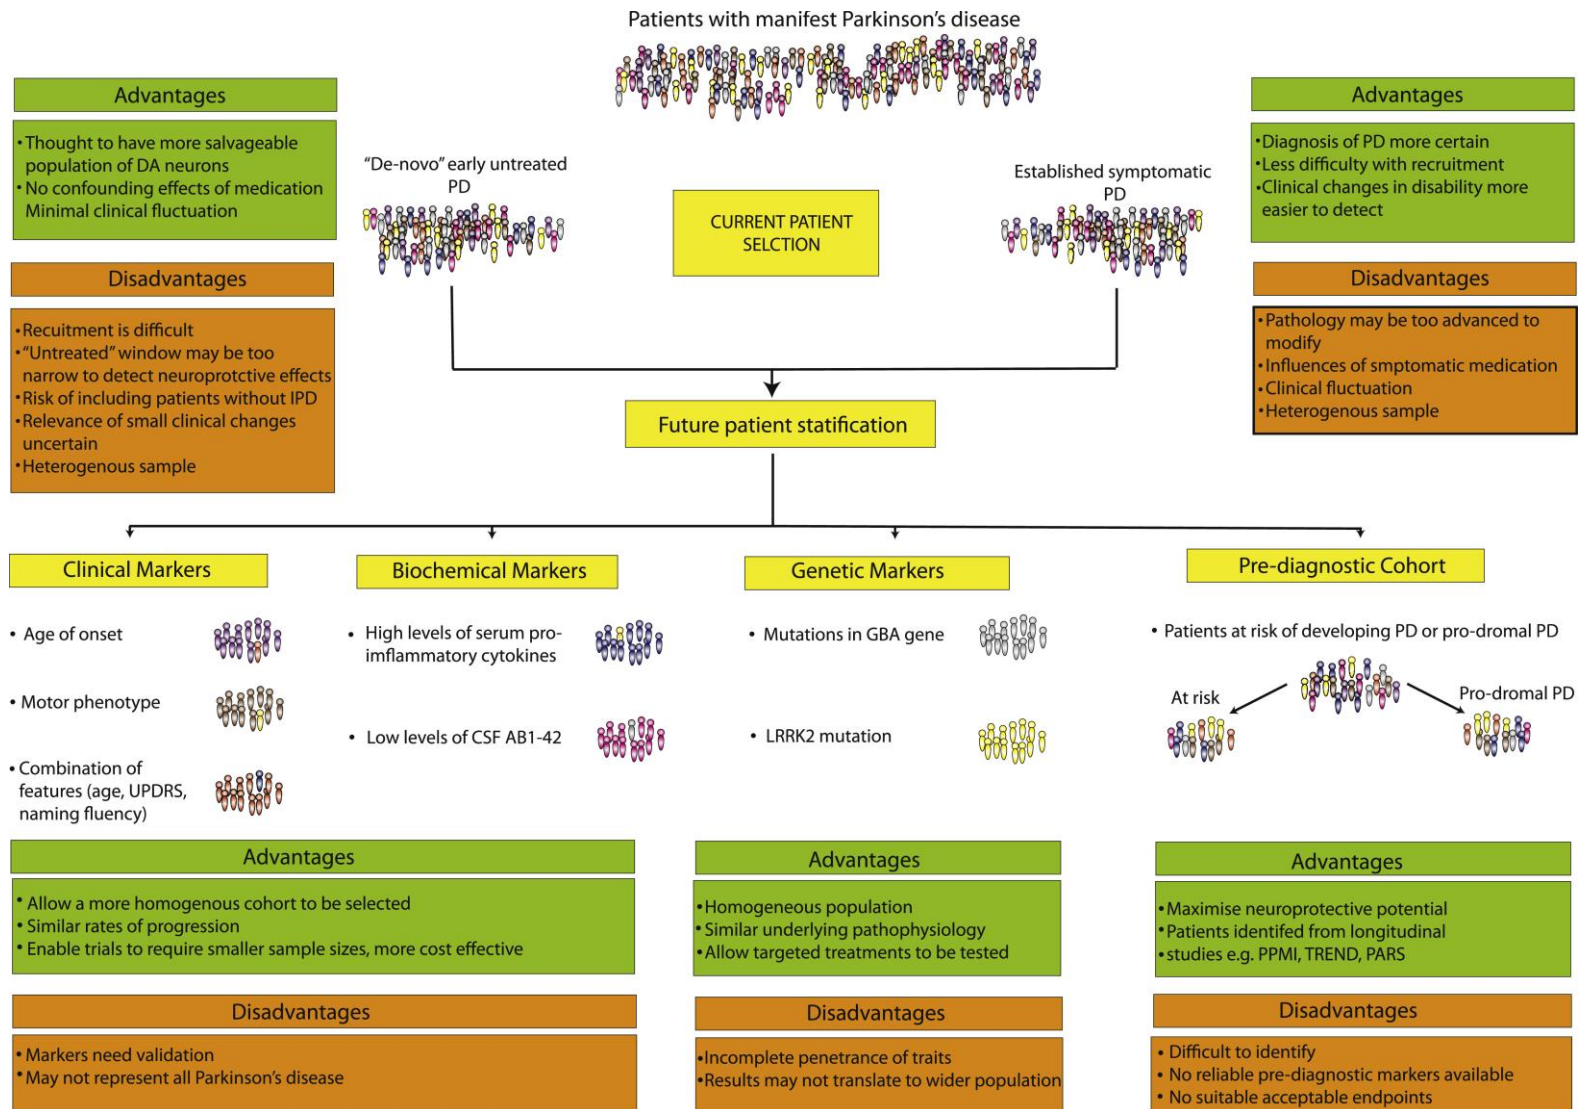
Patients with manifest Parkinson's disease

Advantages

• Thought to have more salvageable population of DA neurons
• No confounding effects of medication Minimal clinical fluctuation

Disadvantages

• Recuitment is difficult
• "Untreated" window may be too narrow to detect neuroprotctive effects
• Risk of including patients without IPD
• Relevance of small clinical changes uncertain
• Heterogenous sample

"De-novo" early untreated PD

CURRENT PATIENT SELCTION

Established symptomatic PD

Advantages

• Diagnosis of PD more certain
• Less difficulty with recruitment
• Clinical changes in disability more easier to detect

Disadvantages

• Pathology may be too advanced to modify
• Influences of smptomatic medication
• Clinical fluctuation
• Heterogenous sample

Future patient statification

Clinical Markers

• Age of onset

• Motor phenotype

• Combination of features (age, UPDRS, naming fluency)

Biochemical Markers

• High levels of serum pro-imflammatory cytokines

• Low levels of CSF AB1-42

Genetic Markers

• Mutations in GBA gene

• LRRK2 mutation

Pre-diagnostic Cohort

• Patients at risk of developing PD or pro-dromal PD

At risk

Pro-dromal PD

Advantages

• Allow a more homogenous cohort to be selected
• Similar rates of progression
• Enable trials to require smaller sample sizes, more cost effective

Disadvantages

• Markers need validation
• May not represent all Parkinson's disease

Advantages

• Homogeneous population
• Similar underlying pathophysiology
• Allow targeted treatments to be tested

Disadvantages

• Incomplete penetrance of traits
• Results may not translate to wider population

Advantages

• Maximise neuroprotective potential
• Patients identifed from longitudinal
• studies e.g. PPMI, TREND, PARS

Disadvantages

• Difficult to identify
• No reliable pre-diagnostic markers available
• No suitable acceptable endpoints